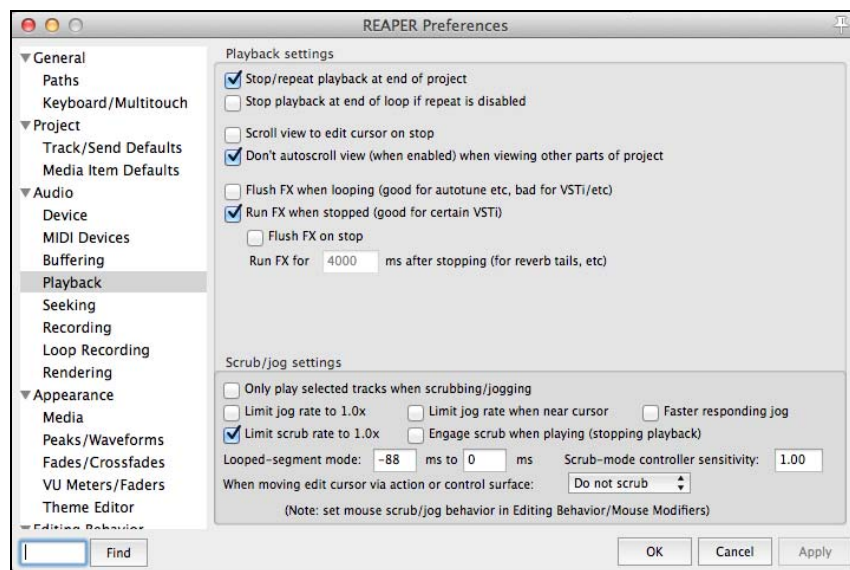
REAPER Preferences

General
Paths
Keyboard/Multitouch
Project
Track/Send Defaults
Media Item Defaults
Audio
Device
MIDI Devices
Buffering
Playback
Seeking
Recording
Loop Recording
Rendering
Appearance
Media
Peaks/Waveforms
Fades/Crossfades
VU Meters/Faders
Theme Editor
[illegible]

Playback settings

Stop/repeat playback at end of project
Stop playback at end of loop if repeat is disabled

Scroll view to edit cursor on stop
Don't autoscroll view (when enabled) when viewing other parts of project

Flush FX when looping (good for autotune etc, bad for VSTi/etc)
Run FX when stopped (good for certain VSTi)
Flush FX on stop
Run FX for 4000 ms after stopping (for reverb tails, etc)

Scrub/jog settings

Only play selected tracks when scrubbing/jogging
Limit jog rate to 1.0x
Limit jog rate when near cursor
Faster responding jog
Limit scrub rate to 1.0x
Engage scrub when playing (stopping playback)
Looped-segment mode: -88 ms to 0 ms
Scrub-mode controller sensitivity: 1.00
When moving edit cursor via action or control surface: Do not scrub
(Note: set mouse scrub/jog behavior in Editing Behavior/Mouse Modifiers)

Find
OK
Cancel
Apply